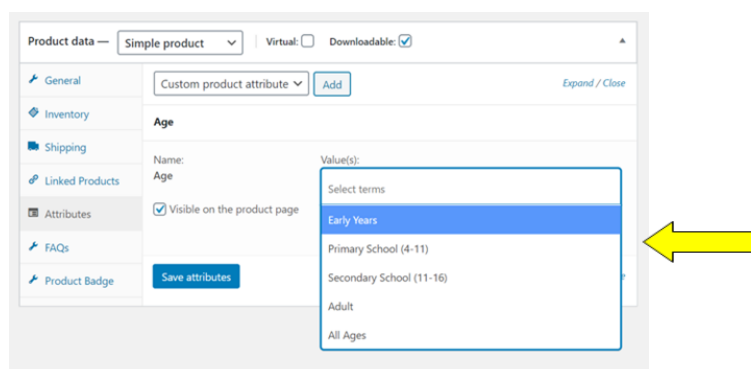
Product data — Simple product Virtual: Downloadable:

General

Inventory

Shipping

Linked Products

Attributes

FAQs

Product Badge

Custom product attribute Add

Expand / Close

Age

Name:
Age

Value(s):

Select terms

Visible on the product page

Early Years

Primary School (4-11)

Secondary School (11-16)

Adult

All Ages

Save attributes